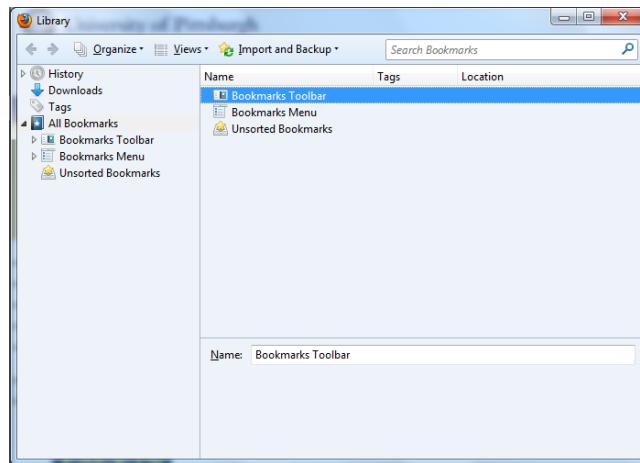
Library

Organize ▾ Views ▾ Import and Backup ▾ Search Bookmarks

History
Downloads
Tags
All Bookmarks
Bookmarks Toolbar
Bookmarks Menu
Unsorted Bookmarks

| Name | Tags | Location |
|---|---|---|
| Bookmarks Toolbar | | |
| Bookmarks Menu | | |
| Unsorted Bookmarks | | |

Name: Bookmarks Toolbar